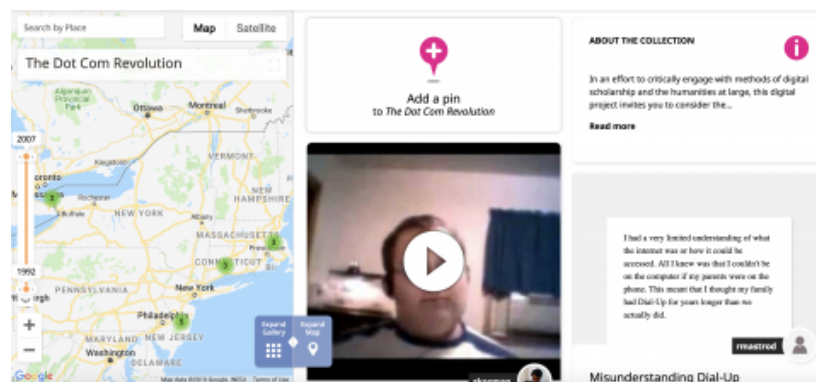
Search by Place

Map Satellite

The Dot Com Revolution

2007

1992

Algonquin Provincial Park

Ottawa

Montreal

VERMONT

NEW HAMPSHIRE

Toronto

Rochester

NEW YORK

MASSACHUSETTS

CONNECTICUT

Pittsburgh

PENNSYLVANIA

New York

Philadelphia

MARYLAND

NEW JERSEY

Washington

2

3

3

5

+

−

Google

Map data ©2019 Google, INEGI Terms of Use

Expand Gallery

Expand Map

Add a pin

to The Dot Com Revolution

ABOUT THE COLLECTION

In an effort to critically engage with methods of digital scholarship and the humanities at large, this digital project invites you to consider the...

Read more

I had a very limited understanding of what the internet was or how it could be accessed. All I knew was that I couldn't be on the computer if my parents were on the phone. This meant that I thought my family had Dial-Up for years longer than we actually did.

rmastrod

Misunderstanding Dial-Up